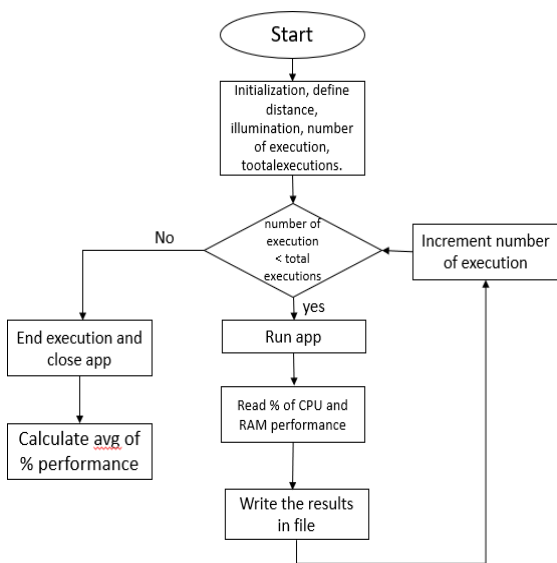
Start

Initialization, define distance, illumination, number of execution, tootalexecutions.

number of execution < total executions

No

yes

Increment number of execution

End execution and close app

Run app

Calculate avg of % performance

Read % of CPU and RAM performance

Write the results in file